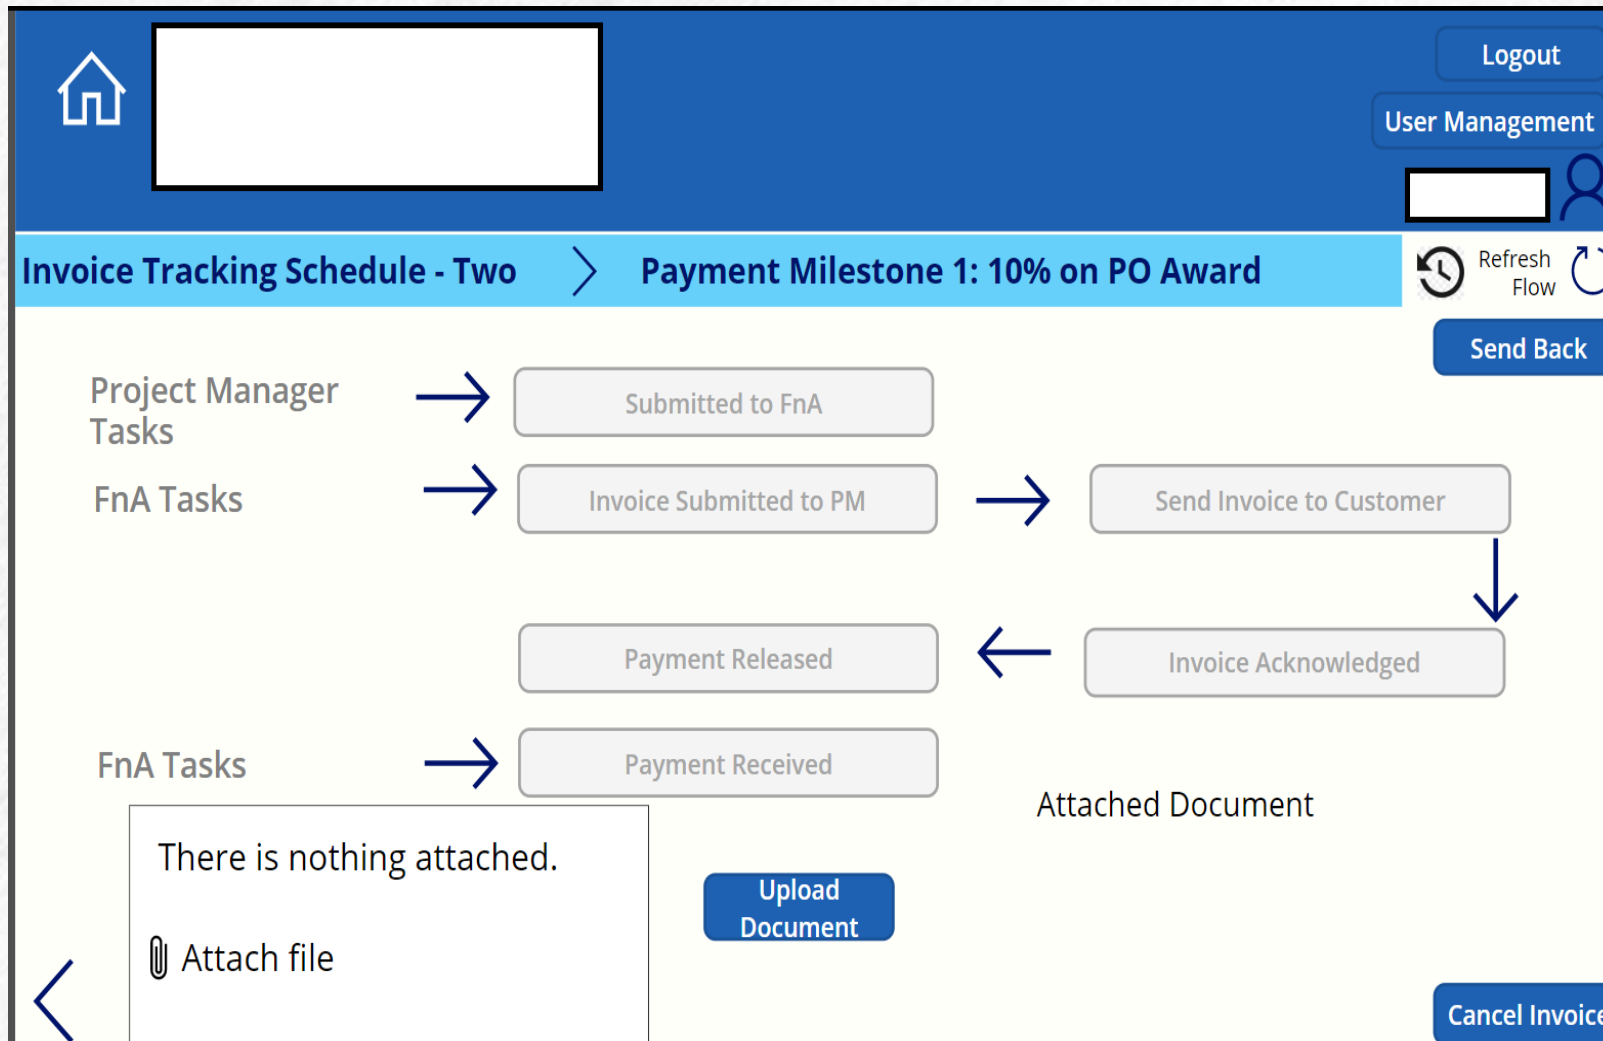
Logout

User Management

Invoice Tracking Schedule - Two

Payment Milestone 1: 10% on PO Award

Refresh Flow

Send Back

Project Manager Tasks

Submitted to FnA

FnA Tasks

Invoice Submitted to PM

Send Invoice to Customer

Payment Released

Invoice Acknowledged

FnA Tasks

Payment Received

Attached Document

There is nothing attached.

Attach file

Upload Document

Cancel Invoic